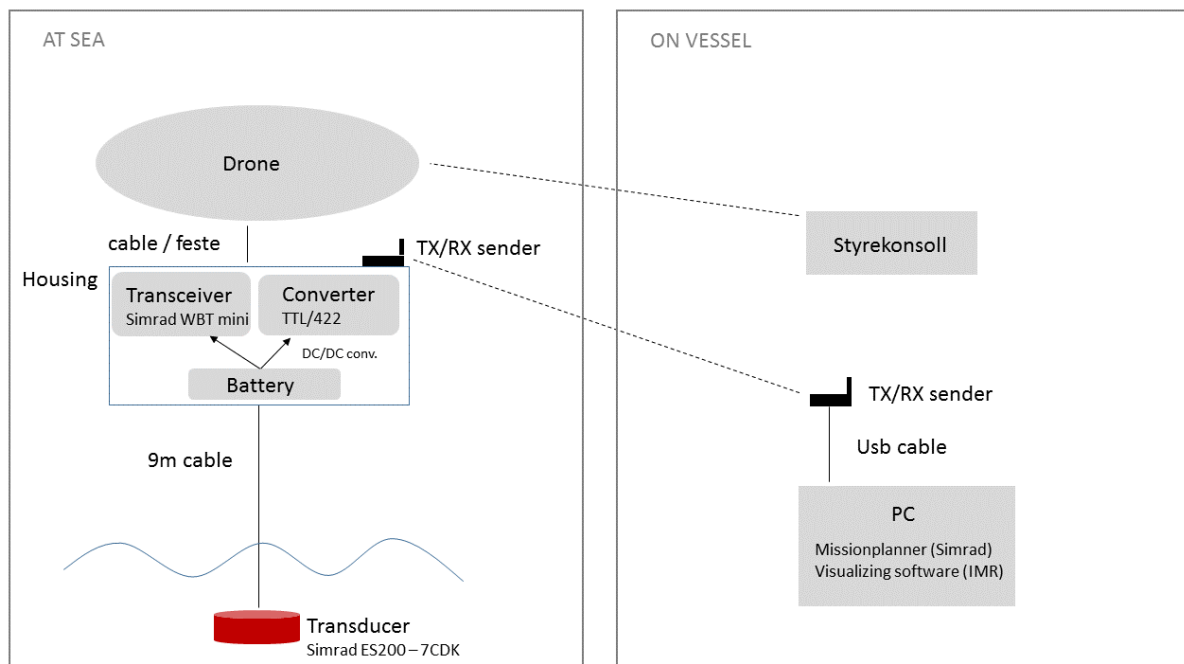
AT SEA

Drone

cable / feste

TX/RX sender

Housing

Transceiver
Simrad WBT mini

Converter
TTL/422

DC/DC conv.

Battery

9m cable

Transducer
Simrad ES200 – 7CDK

ON VESSEL

Styrekonsoll

TX/RX sender

Usb cable

PC

Missionplanner (Simrad)
Visualizing software (IMR)